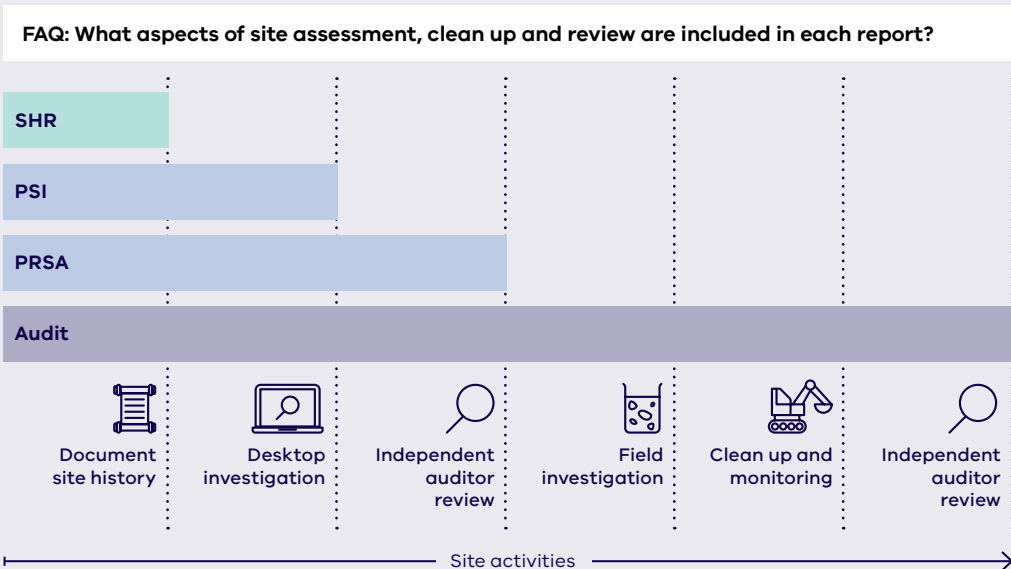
FAQ: What aspects of site assessment, clean up and review are included in each report?

SHR

PSI

PRSA

Audit

Document site history

Desktop investigation

Independent auditor review

Field investigation

Clean up and monitoring

Independent auditor review

Site activities